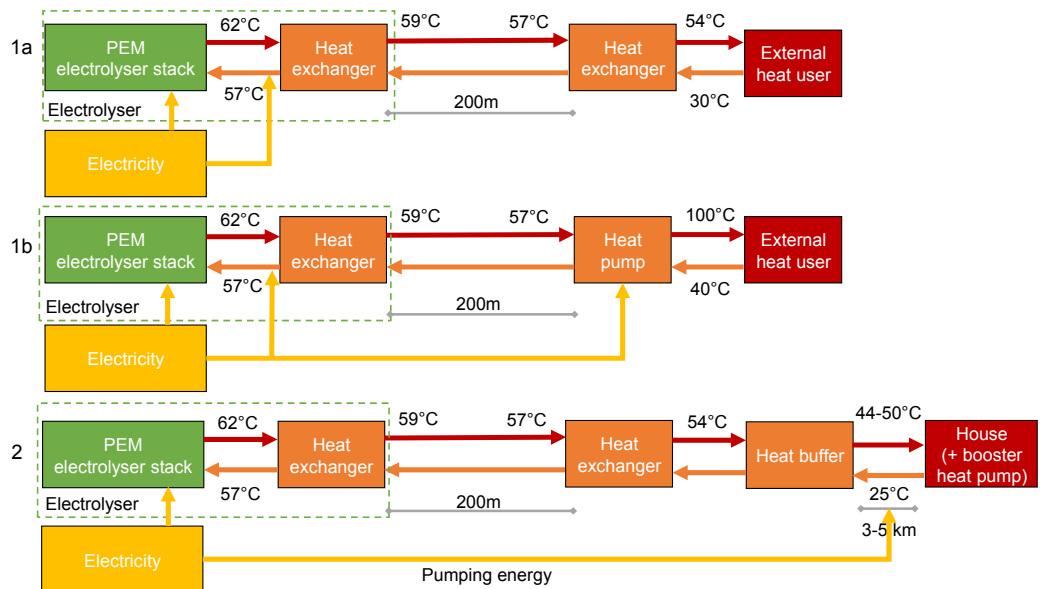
1a

PEM electrolyser stack

62°C

Heat exchanger

59°C

57°C

Heat exchanger

54°C

External heat user

57°C

30°C

Electrolyser

200m

Electricity

1b

PEM electrolyser stack

62°C

Heat exchanger

59°C

57°C

Heat pump

100°C

External heat user

57°C

40°C

Electrolyser

200m

Electricity

2

PEM electrolyser stack

62°C

Heat exchanger

59°C

57°C

Heat exchanger

54°C

Heat buffer

44-50°C

House (+ booster heat pump)

57°C

25°C

Electrolyser

200m

3-5 km

Electricity

Pumping energy